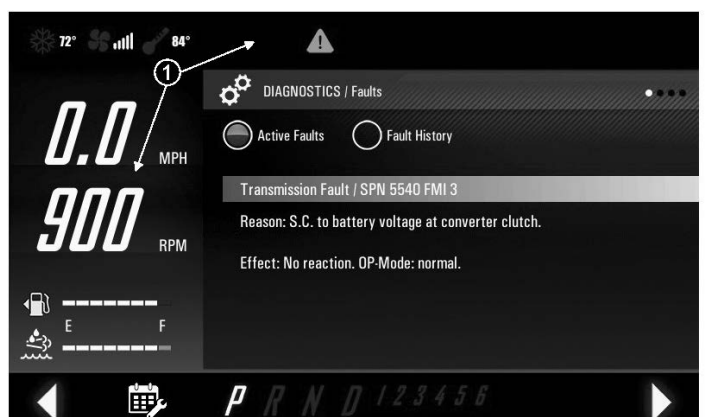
72° 84°

1

0.0 MPH

900 RPM

E F

DIAGNOSTICS / Faults

Active Faults

Fault History

Transmission Fault / SPN 5540 FMI 3

Reason: S.C. to battery voltage at converter clutch.

Effect: No reaction. OP-Mode: normal.

P R N D 1 2 3 4 5 6